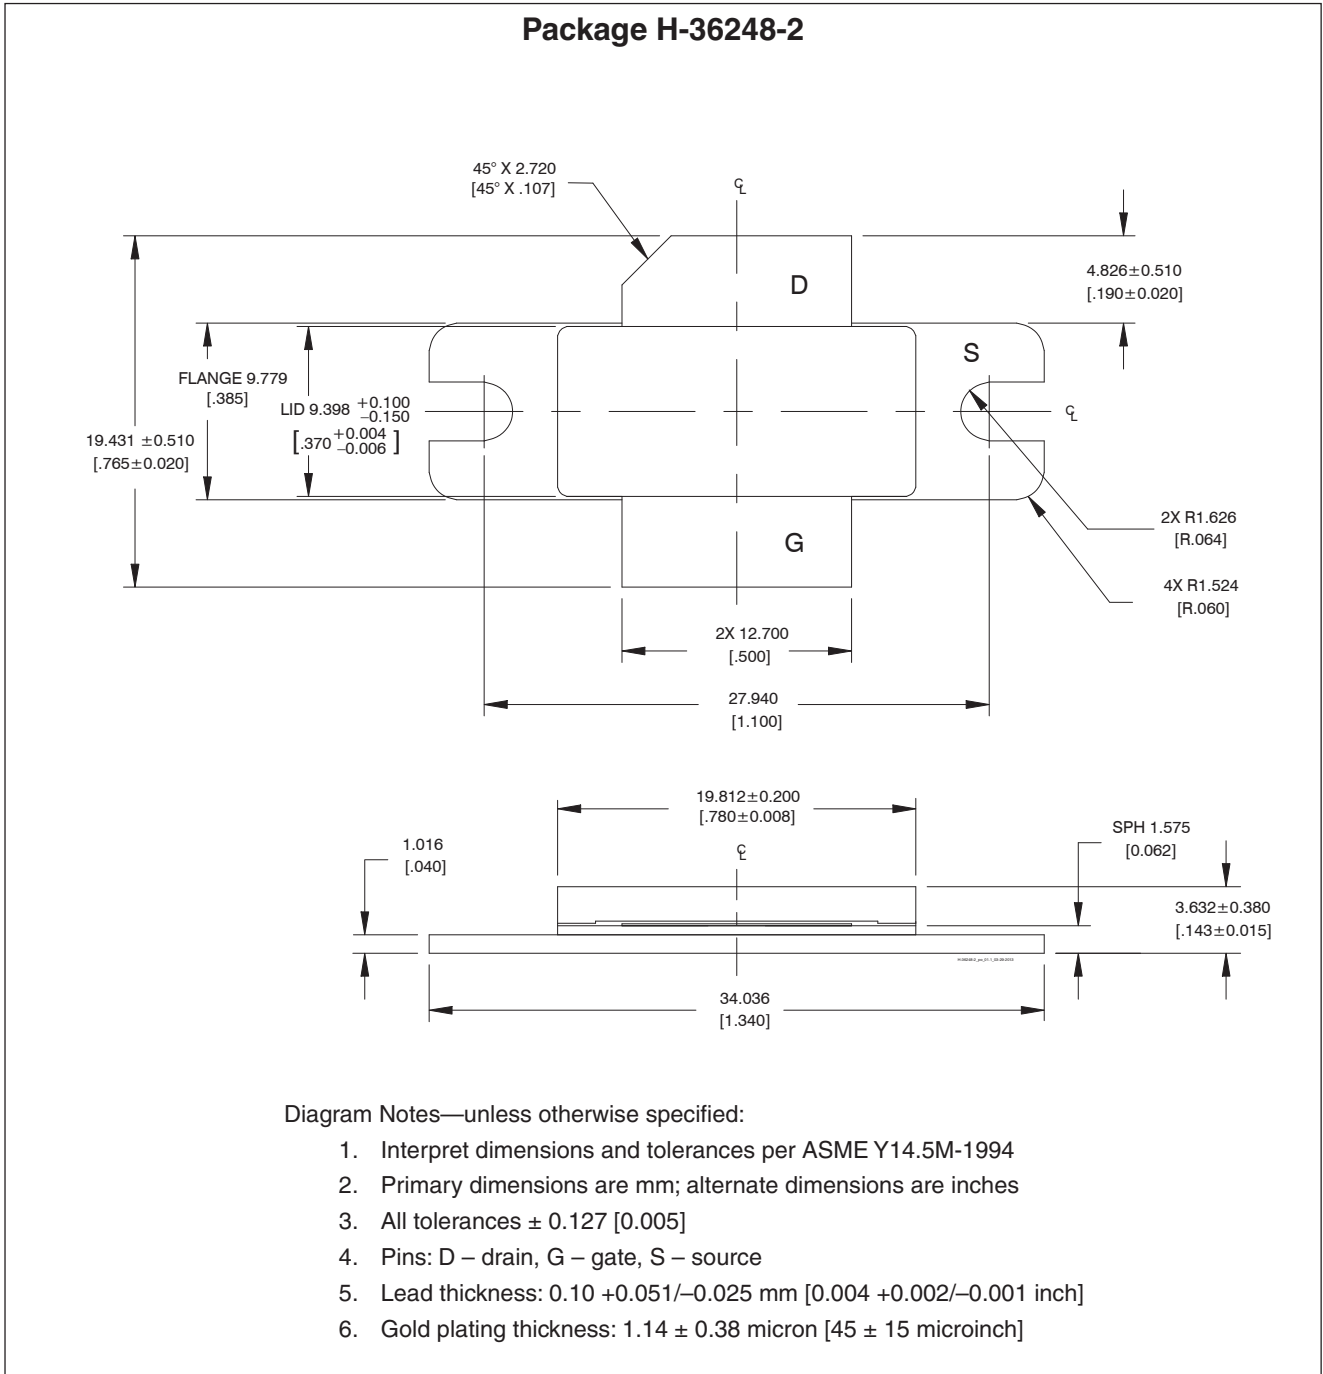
**Package H-36248-2**

45° X 2.720
[45° X .107]

℄

D

4.826±0.510
[.190±0.020]

S

FLANGE 9.779
[.385]

LID 9.398 $^{+0.100}_{-0.150}$
[.370 $^{+0.004}_{-0.006}$]

℄

19.431 ±0.510
[.765±0.020]

G

2X R1.626
[R.064]

4X R1.524
[R.060]

2X 12.700
[.500]

27.940
[1.100]

19.812±0.200
[.780±0.008]

SPH 1.575
[0.062]

1.016
[.040]

℄

3.632±0.380
[.143±0.015]

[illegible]

34.036
[1.340]

Diagram Notes—unless otherwise specified:
1. Interpret dimensions and tolerances per ASME Y14.5M-1994
2. Primary dimensions are mm; alternate dimensions are inches
3. All tolerances ± 0.127 [0.005]
4. Pins: D – drain, G – gate, S – source
5. Lead thickness: 0.10 +0.051/–0.025 mm [0.004 +0.002/–0.001 inch]
6. Gold plating thickness: 1.14 ± 0.38 micron [45 ± 15 microinch]